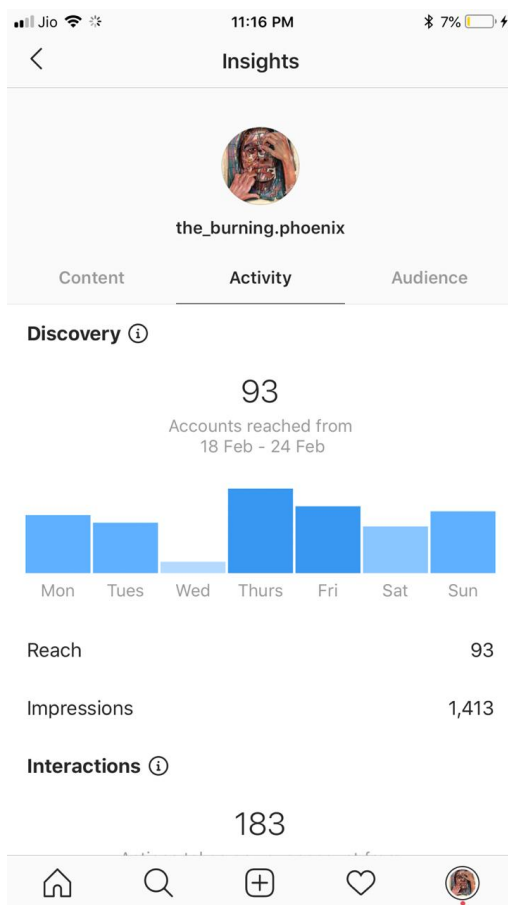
Jio 11:16 PM 7%

Insights

the_burning.phoenix

Content Activity Audience

Discovery ⓘ

93

Accounts reached from 18 Feb - 24 Feb

Mon Tues Wed Thurs Fri Sat Sun

Reach 93

Impressions 1,413

Interactions ⓘ

183

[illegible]